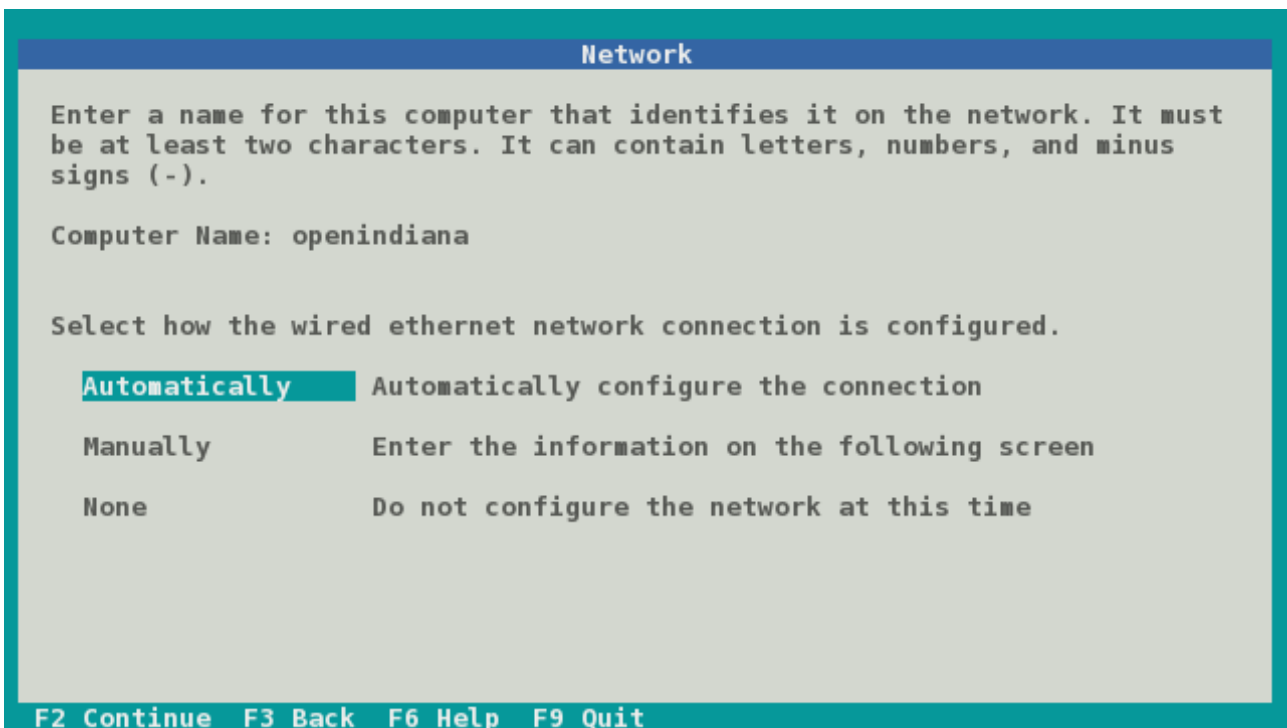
Network

Enter a name for this computer that identifies it on the network. It must be at least two characters. It can contain letters, numbers, and minus signs (-).

Computer Name: openindiana

Select how the wired ethernet network connection is configured.

Automatically Automatically configure the connection

Manually Enter the information on the following screen

None Do not configure the network at this time

F2 Continue F3 Back F6 Help F9 Quit